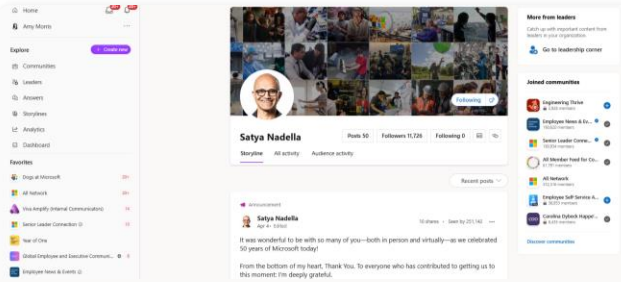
Home

Amy Morris

Explore

+ Create new

Communities

Leaders

Answers

Storylines

Analytics

Dashboard

Favorites

Dogs at Microsoft

All Network

Viva Amplify (Internal Communication)

Senior Leader Connection

Year of One

Global Employee and Executive Commun...

Employee News & Events

Following

Satya Nadella

Posts 50

Followers 11,726

Following 0

Storyline

All activity

Audience activity

Recent posts

Announcement

Satya Nadella

Apr 4

10 shares

Seen by 251,140

It was wonderful to be with so many of you—both in person and virtually—as we celebrated 50 years of Microsoft today!

From the bottom of my heart, Thank You. To everyone who has contributed to getting us to this moment: I'm deeply grateful.

More from leaders

Catch up with important content from leaders in your organization.

Go to leadership corner

Joined communities

Engineering Thrive

Employee News & Ev...

Senior Leader Conne...

All Member Feed for Co...

All Network

Employee Self Service A...

Carolina Dybeck Happe ...

Discover communities